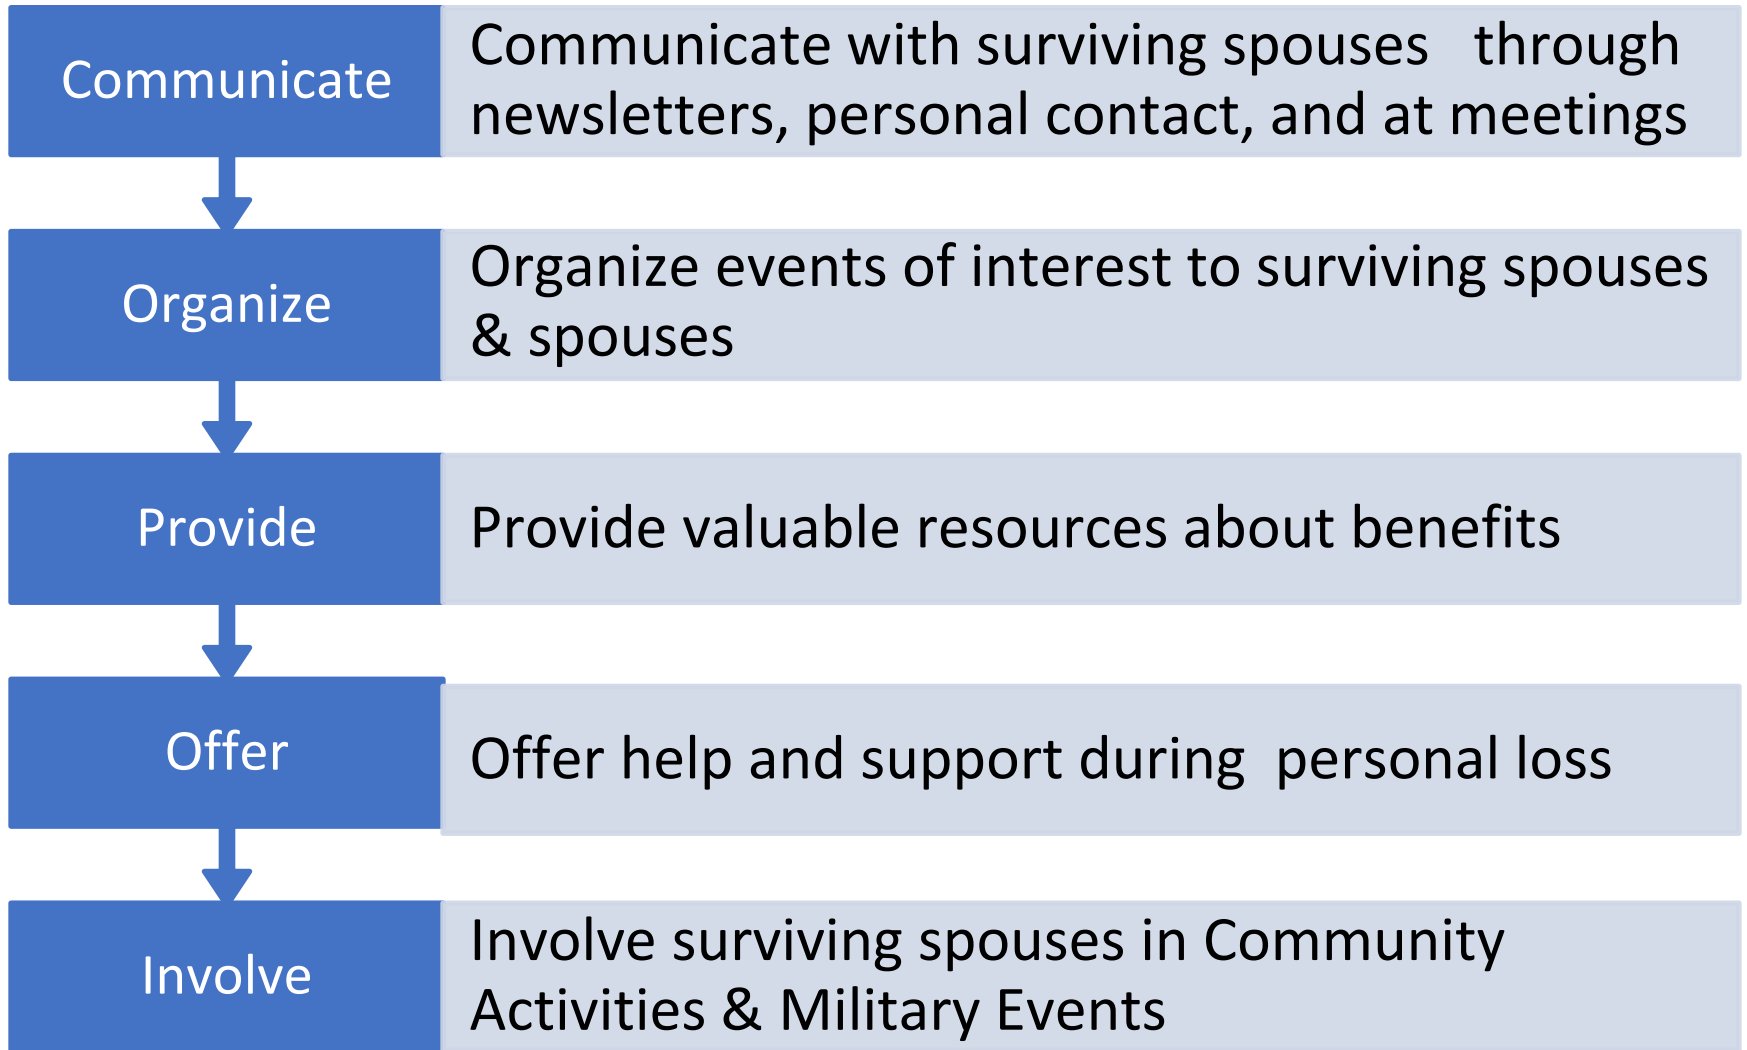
Communicate

Communicate with surviving spouses through newsletters, personal contact, and at meetings

Organize

Organize events of interest to surviving spouses & spouses

Provide

Provide valuable resources about benefits

Offer

Offer help and support during personal loss

Involve

Involve surviving spouses in Community Activities & Military Events